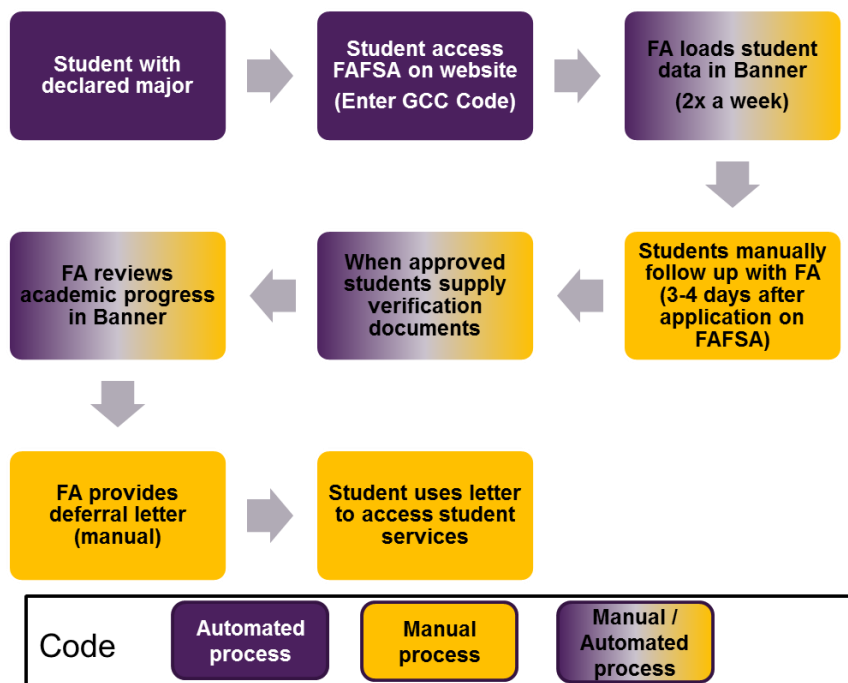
Student with declared major

Student access FAFSA on website (Enter GCC Code)

FA loads student data in Banner (2x a week)

Students manually follow up with FA (3-4 days after application on FAFSA)

When approved students supply verification documents

FA reviews academic progress in Banner

FA provides deferral letter (manual)

Student uses letter to access student services

Code

Automated process

Manual process

Manual / Automated process